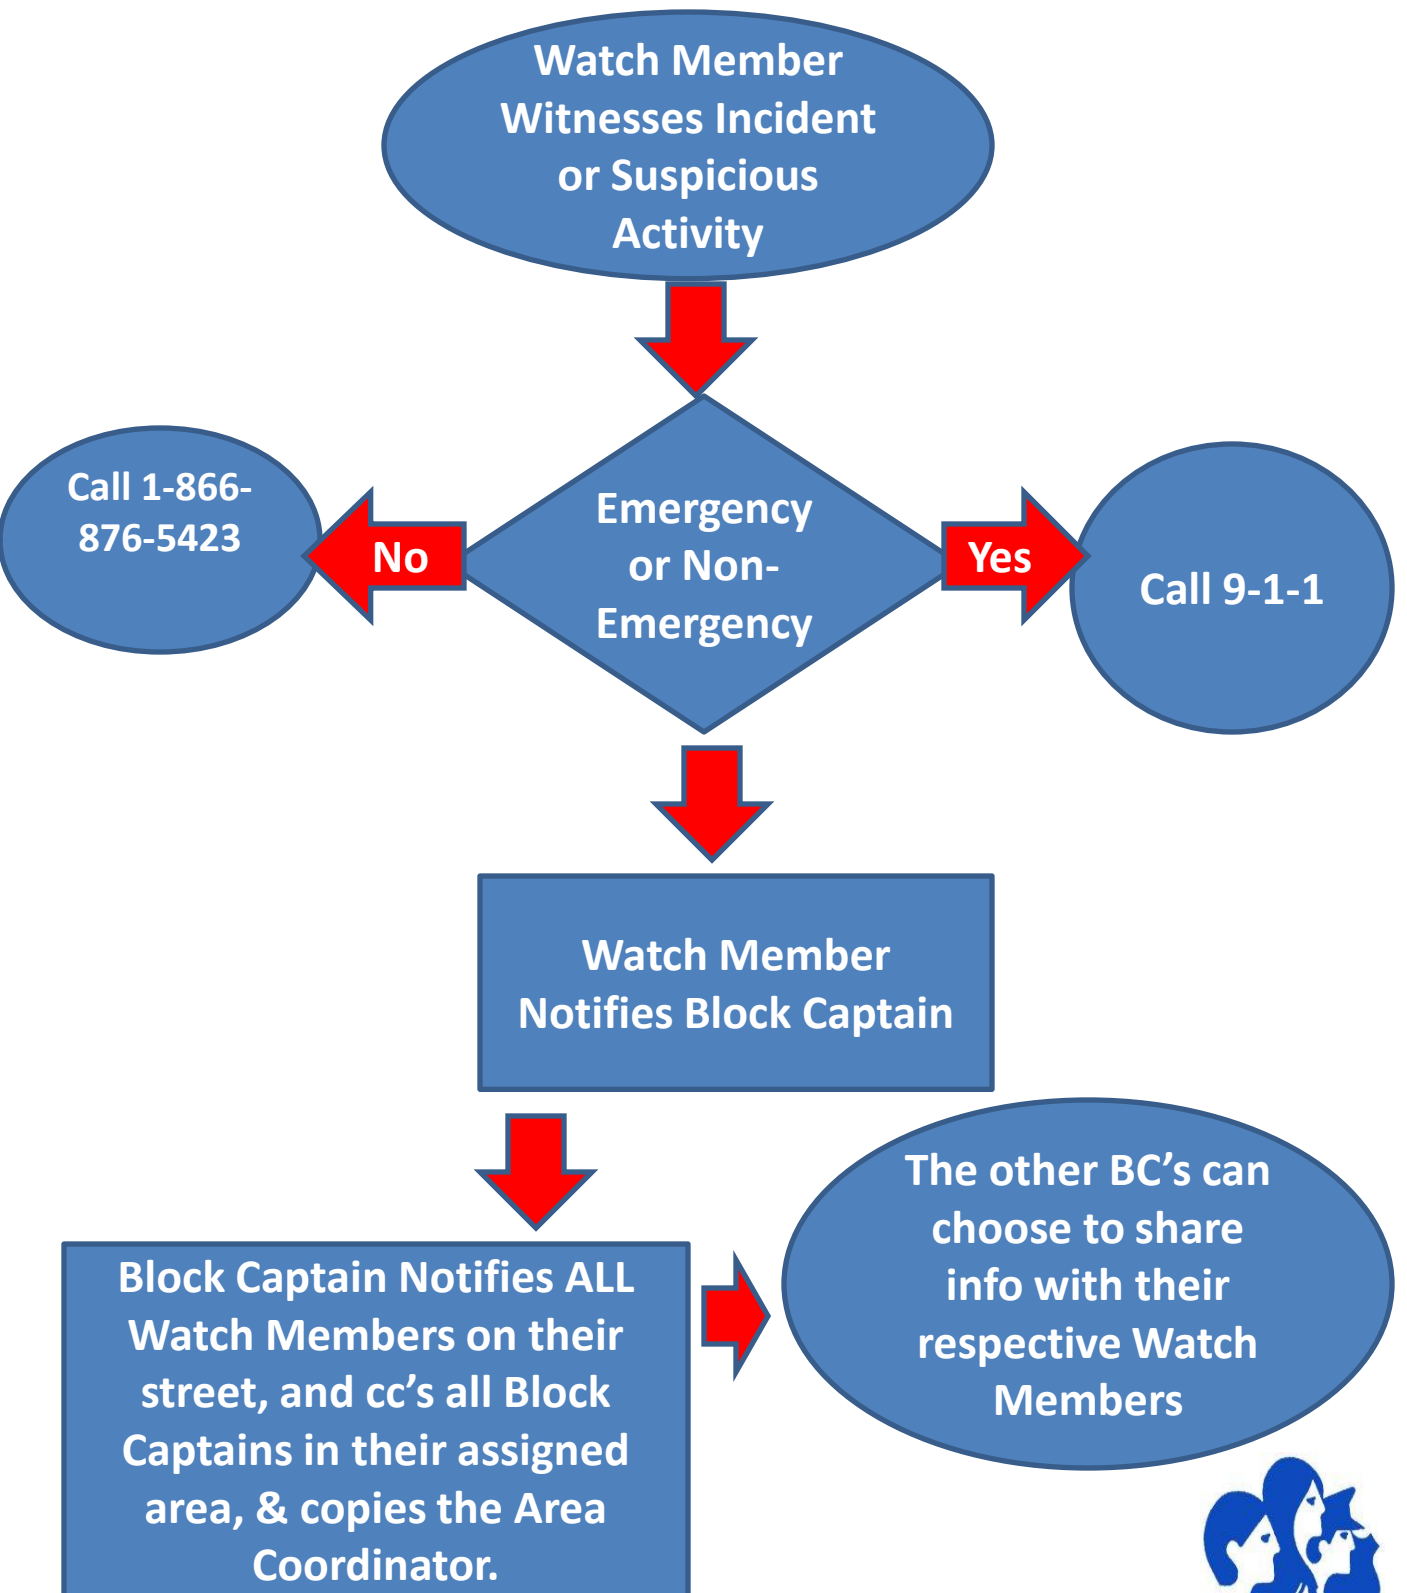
Watch Member Witnesses Incident or Suspicious Activity

Call 1-866-876-5423

No

Emergency or Non-Emergency

Yes

Call 9-1-1

Watch Member Notifies Block Captain

Block Captain Notifies ALL Watch Members on their street, and cc's all Block Captains in their assigned area, & copies the Area Coordinator.

The other BC's can choose to share info with their respective Watch Members